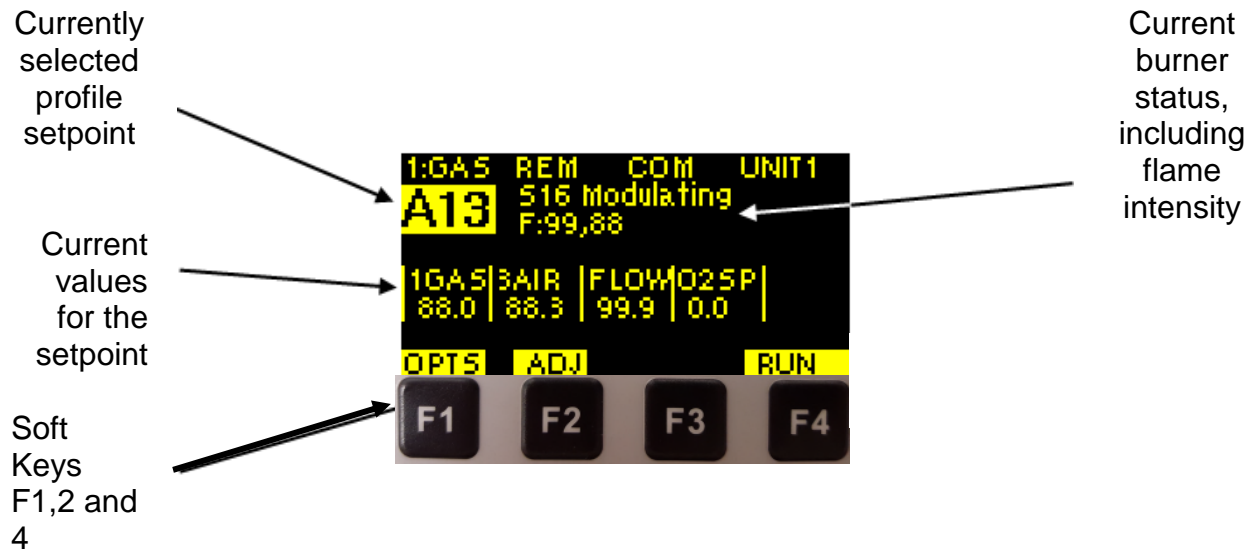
Currently selected profile setpoint

Current burner status, including flame intensity

1:GAS REM COM UNIT1

A13 S16 Modulating
F:99,88

Current values for the setpoint

| 1GAS | 3AIR | FLOW | O2SP |
|---|---|---|---|
| 88.0 | 88.3 | 99.9 | 0.0 |

OPTS ADJ RUN

F1 F2 F3 F4

Soft Keys F1,2 and 4